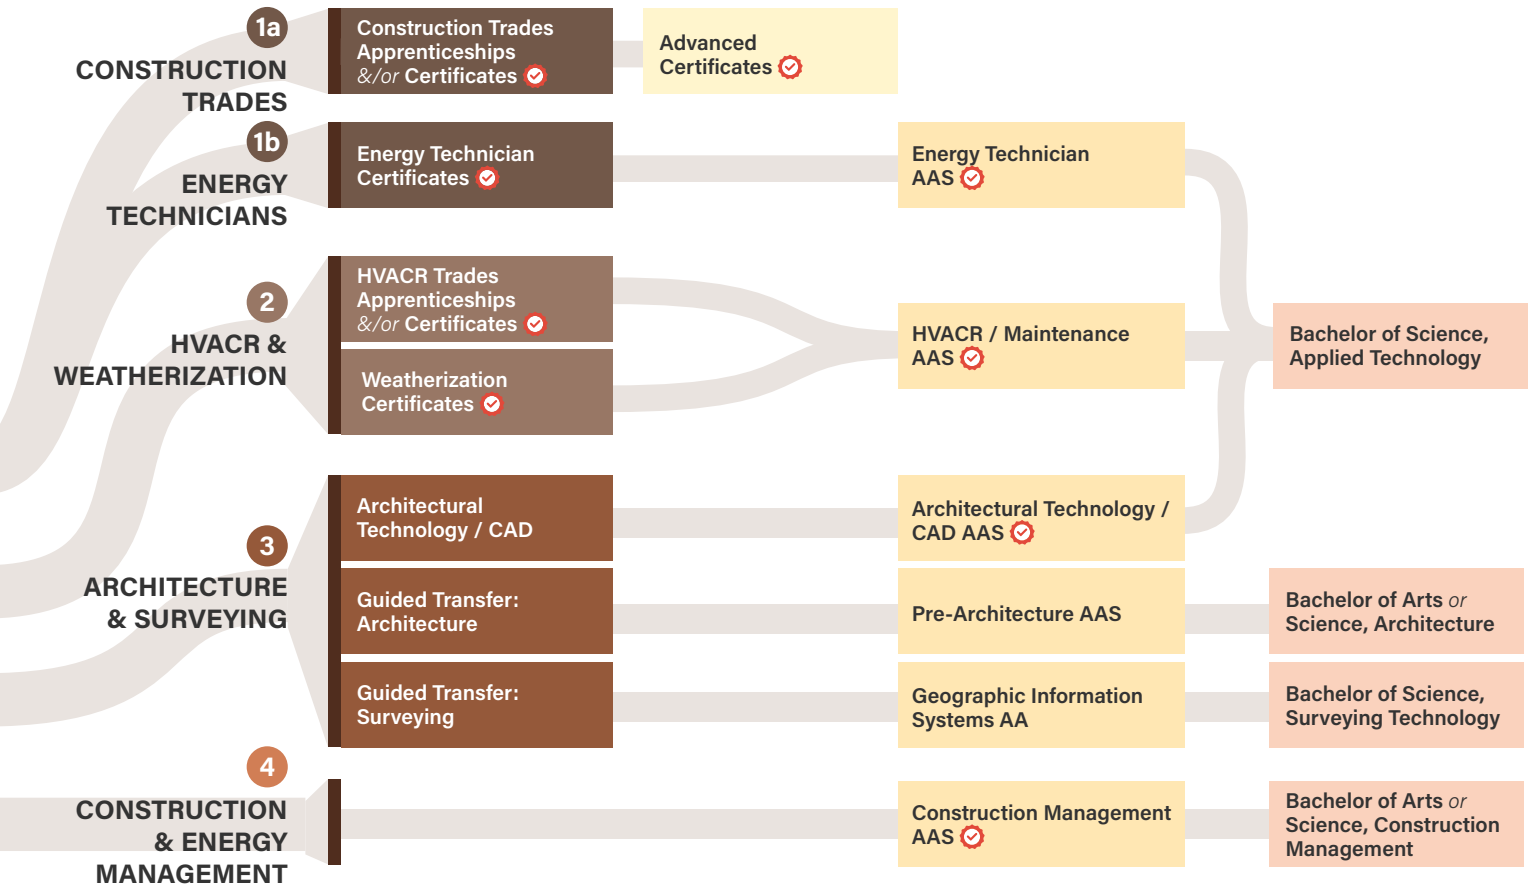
1a
CONSTRUCTION TRADES

Construction Trades Apprenticeships &/or Certificates

Advanced Certificates

1b
ENERGY TECHNICIANS

Energy Technician Certificates

Energy Technician AAS

2
HVACR & WEATHERIZATION

HVACR Trades Apprenticeships &/or Certificates

Weatherization Certificates

HVACR / Maintenance AAS

Bachelor of Science, Applied Technology

3
ARCHITECTURE & SURVEYING

Architectural Technology / CAD

Architectural Technology / CAD AAS

Guided Transfer: Architecture

Pre-Architecture AAS

Bachelor of Arts or Science, Architecture

Guided Transfer: Surveying

Geographic Information Systems AA

Bachelor of Science, Surveying Technology

4
CONSTRUCTION & ENERGY MANAGEMENT

Construction Management AAS

Bachelor of Arts or Science, Construction Management